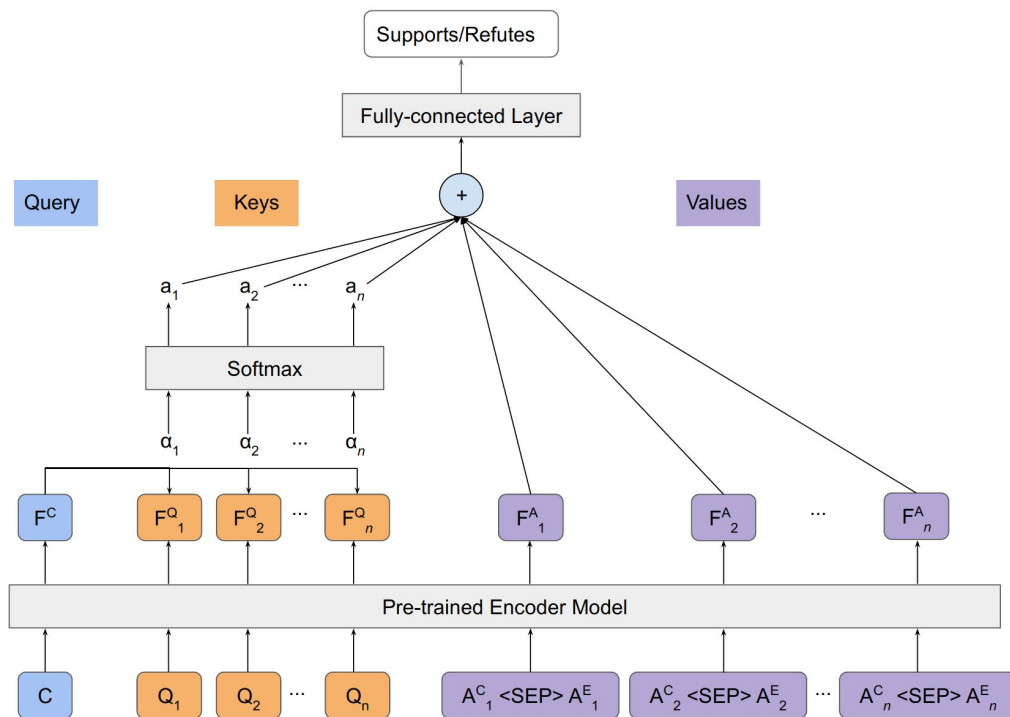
Supports/Refutes

Fully-connected Layer

Query

Keys

+

Values

$a_1$ $a_2$ ··· $a_n$

Softmax

$α_1$ $α_2$ ··· $α_n$

$F^C$ $F^Q{}_1$ $F^Q{}_2$ ··· $F^Q{}_n$ $F^A{}_1$ $F^A{}_2$ ··· $F^A{}_n$

Pre-trained Encoder Model

C $Q_1$ $Q_2$ ··· $Q_n$ $A^C{}_1$ <SEP> $A^E{}_1$ $A^C{}_2$ <SEP> $A^E{}_2$ ··· $A^C{}_n$ <SEP> $A^E{}_n$